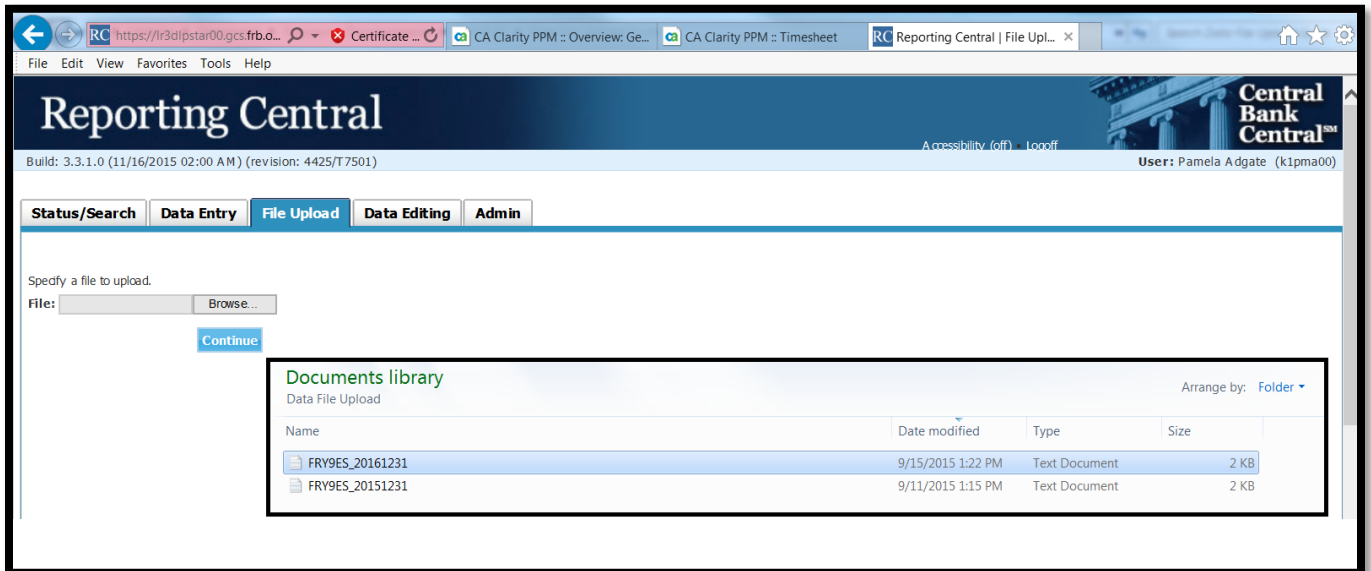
RC https://lr3dlpstar00.gcs.frb.o... Certificate ... CA Clarity PPM :: Overview: Ge... CA Clarity PPM :: Timesheet RC Reporting Central | File Upl... ×

File Edit View Favorites Tools Help

Reporting Central

Central Bank Central℠

Accessibility (off) Logoff

Build: 3.3.1.0 (11/16/2015 02:00 AM) (revision: 4425/T7501)

User: Pamela Adgate (k1pma00)

Status/Search | Data Entry | File Upload | Data Editing | Admin

Specify a file to upload.

File: Browse...

Continue

Documents library
Data File Upload

Arrange by: Folder

| Name | Date modified | Type | Size |
|---|---|---|---|
| FRY9ES_20161231 | 9/15/2015 1:22 PM | Text Document | 2 KB |
| FRY9ES_20151231 | 9/11/2015 1:15 PM | Text Document | 2 KB |